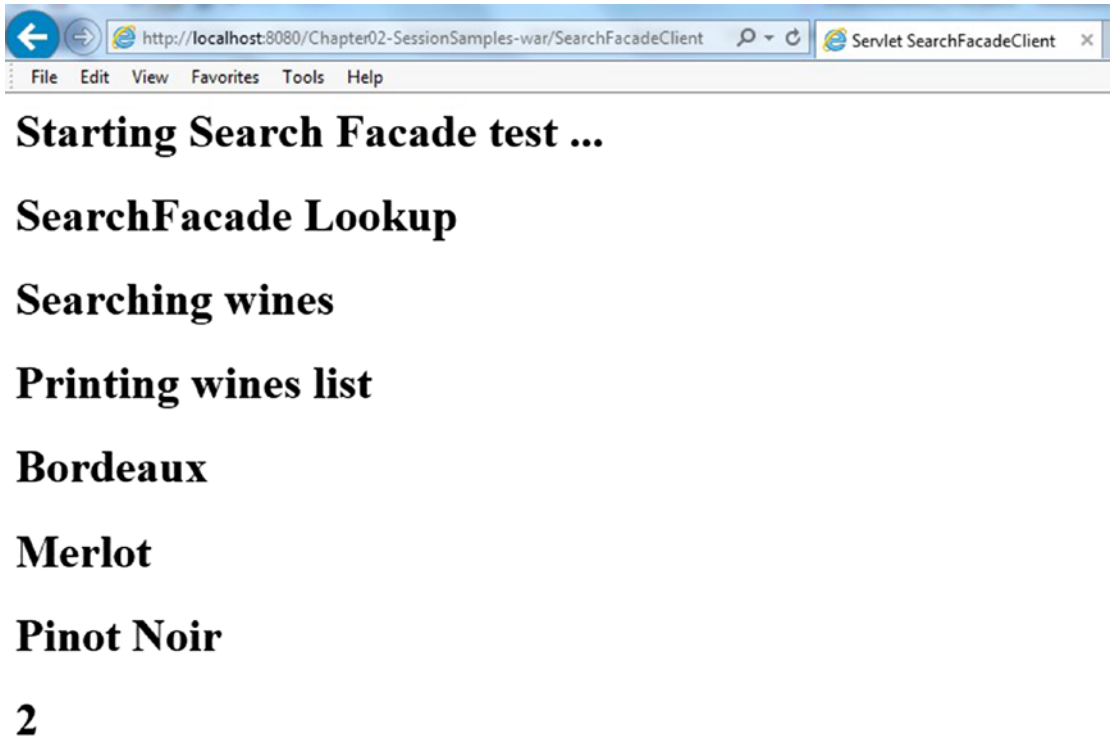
http://localhost:8080/Chapter02-SessionSamples-war/SearchFacadeClient

Servlet SearchFacadeClient ×

File Edit View Favorites Tools Help

Starting Search Facade test ...

SearchFacade Lookup

Searching wines

Printing wines list

Bordeaux

Merlot

Pinot Noir

2